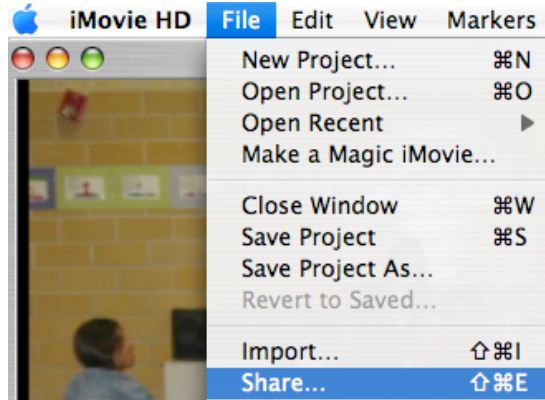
iMovie HD File Edit View Markers

New Project... ⌘N
Open Project... ⌘O
Open Recent ▶
Make a Magic iMovie...

Close Window ⌘W
Save Project ⌘S
Save Project As...
Revert to Saved...

Import... ⇧⌘I
Share... ⇧⌘E